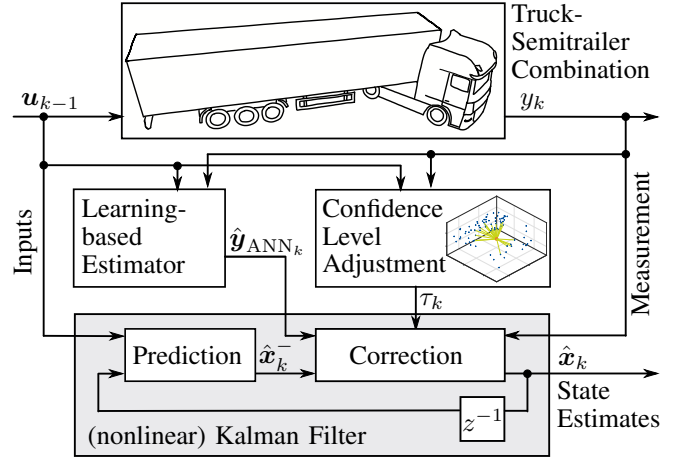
Truck-Semitrailer Combination

$\boldsymbol{u}_{k-1}$

$y_k$

Inputs

Measurement

Learning-based Estimator

$\hat{\boldsymbol{y}}_{\mathrm{ANN}_k}$

Confidence Level Adjustment

$\tau_k$

Prediction

$\hat{\boldsymbol{x}}_k^-$

Correction

$\hat{\boldsymbol{x}}_k$

State Estimates

$z^{-1}$

(nonlinear) Kalman Filter